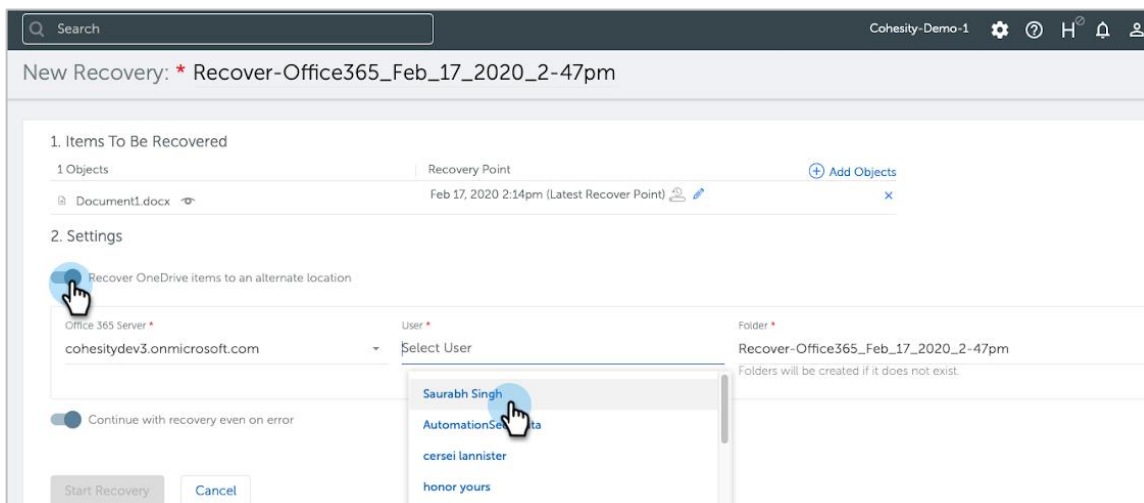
Search

Cohesity-Demo-1

New Recovery: * Recover-Office365_Feb_17_2020_2-47pm

1. Items To Be Recovered

1 Objects

Recovery Point

Add Objects

Document1.docx

Feb 17, 2020 2:14pm (Latest Recover Point)

×

2. Settings

Recover OneDrive items to an alternate location

Office 365 Server *

cohesitydev3.onmicrosoft.com

User *

Select User

Folder *

Recover-Office365_Feb_17_2020_2-47pm

Folders will be created if it does not exist.

Saurabh Singh

AutomationSe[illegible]ta

cersei lannister

honor yours

Continue with recovery even on error

Start Recovery

Cancel